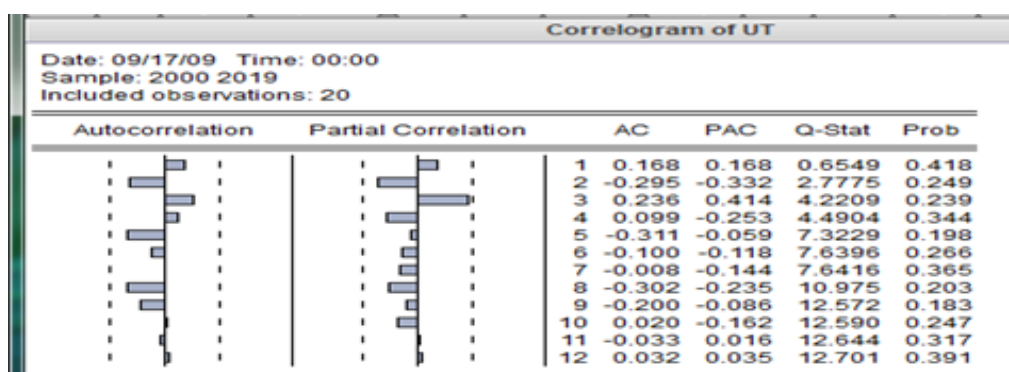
Correlogram of UT

Date: 09/17/09 Time: 00:00
Sample: 2000 2019
Included observations: 20

| Autocorrelation | Partial Correlation | | AC | PAC | Q-Stat | Prob |
|---|---|---|---|---|---|---|
| | | 1 | 0.168 | 0.168 | 0.6549 | 0.418 |
| | | 2 | -0.295 | -0.332 | 2.7775 | 0.249 |
| | | 3 | 0.236 | 0.414 | 4.2209 | 0.239 |
| | | 4 | 0.099 | -0.253 | 4.4904 | 0.344 |
| | | 5 | -0.311 | -0.059 | 7.3229 | 0.198 |
| | | 6 | -0.100 | -0.118 | 7.6396 | 0.266 |
| | | 7 | -0.008 | -0.144 | 7.6416 | 0.365 |
| | | 8 | -0.302 | -0.235 | 10.975 | 0.203 |
| | | 9 | -0.200 | -0.086 | 12.572 | 0.183 |
| | | 10 | 0.020 | -0.162 | 12.590 | 0.247 |
| | | 11 | -0.033 | 0.016 | 12.644 | 0.317 |
| | | 12 | 0.032 | 0.035 | 12.701 | 0.391 |